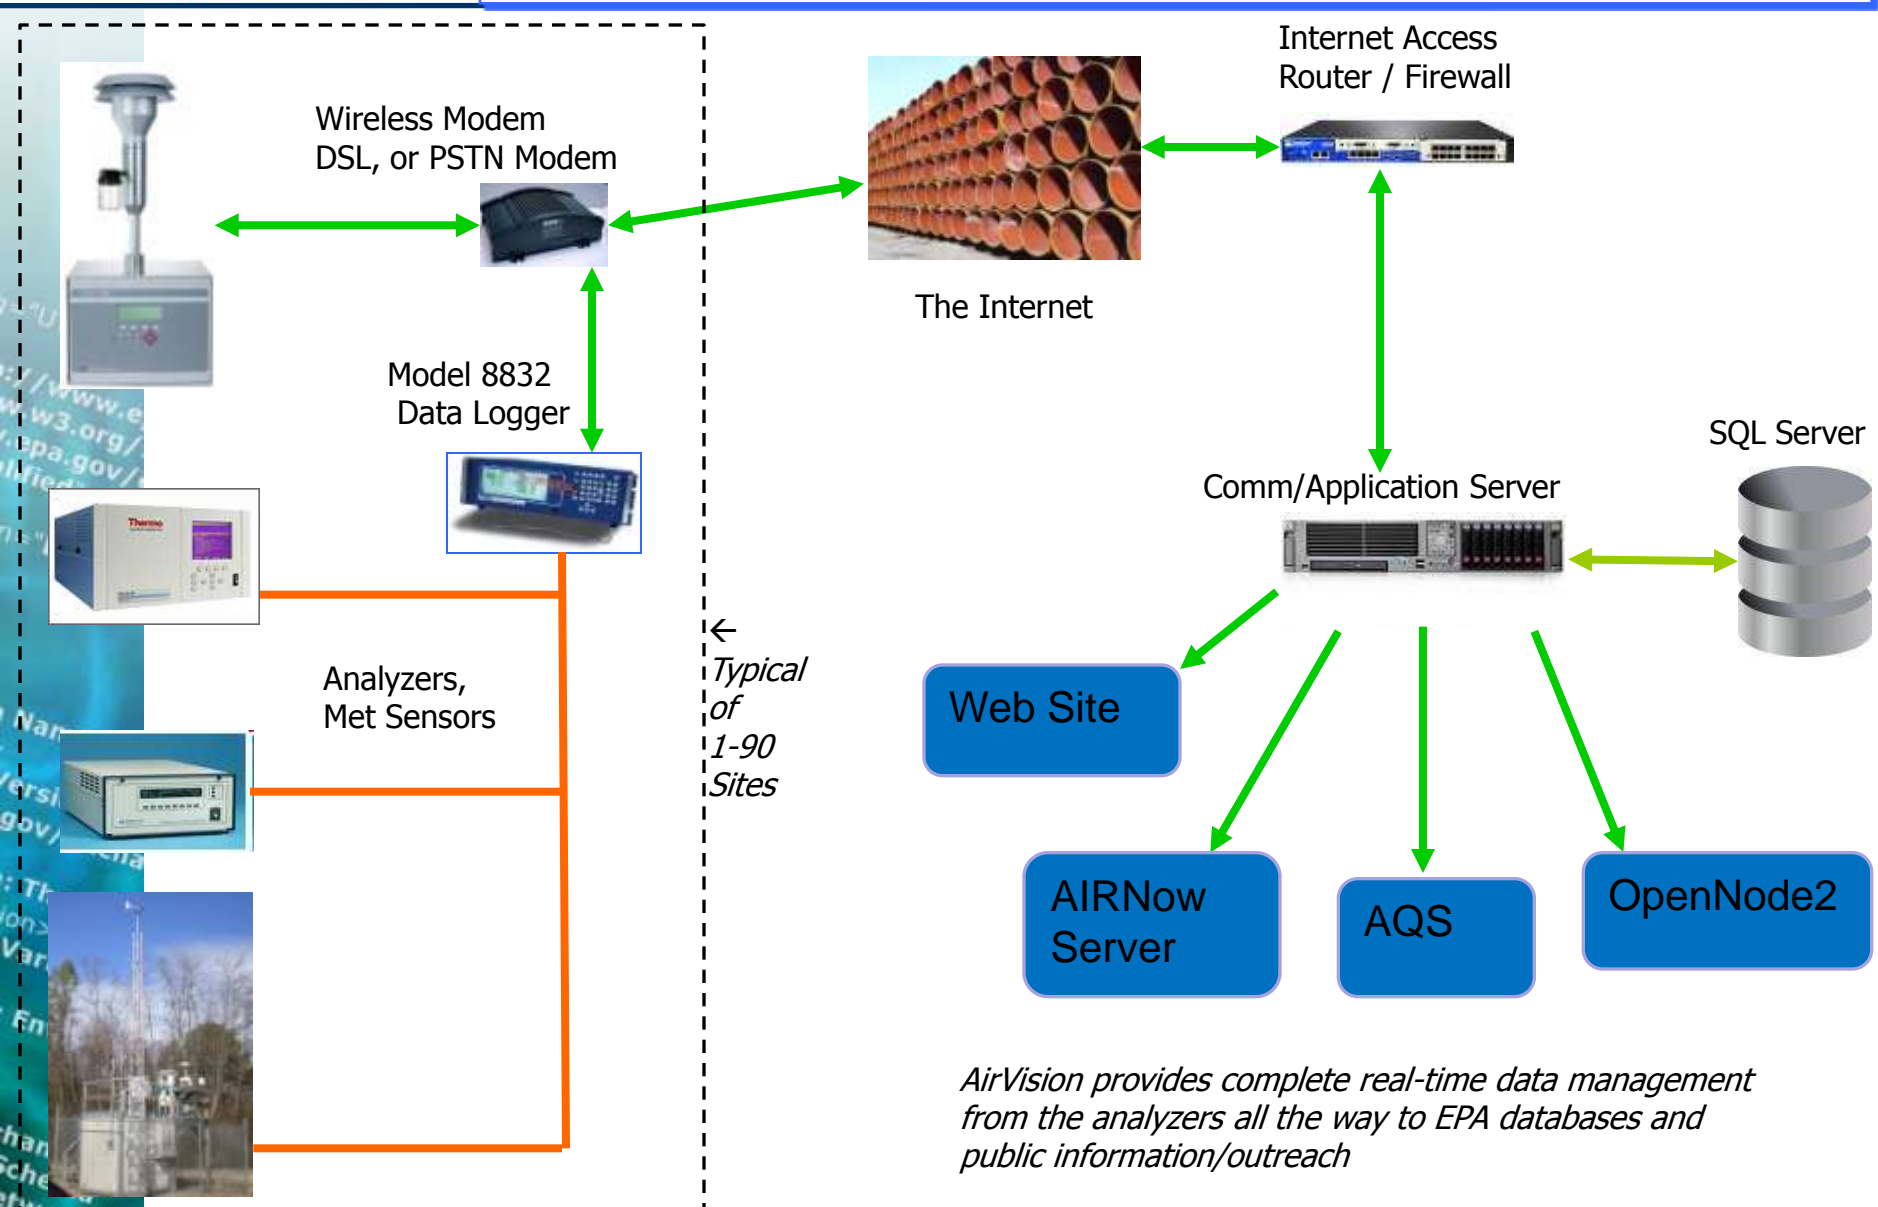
Wireless Modem
DSL, or PSTN Modem

Model 8832
Data Logger

Analyzers,
Met Sensors

← Typical of 1-90 Sites

The Internet

Internet Access
Router / Firewall

SQL Server

Comm/Application Server

Web Site

AIRNow Server

AQS

OpenNode2

AirVision provides complete real-time data management from the analyzers all the way to EPA databases and public information/outreach